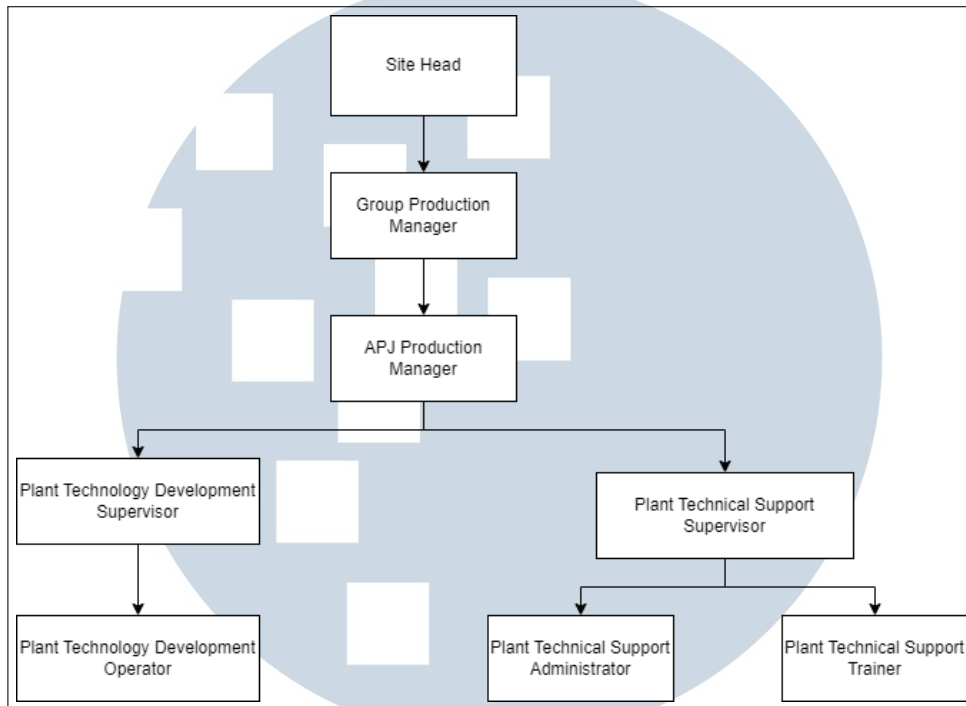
Site Head

Group Production Manager

APJ Production Manager

Plant Technology Development Supervisor

Plant Technical Support Supervisor

Plant Technology Development Operator

Plant Technical Support Administrator

Plant Technical Support Trainer